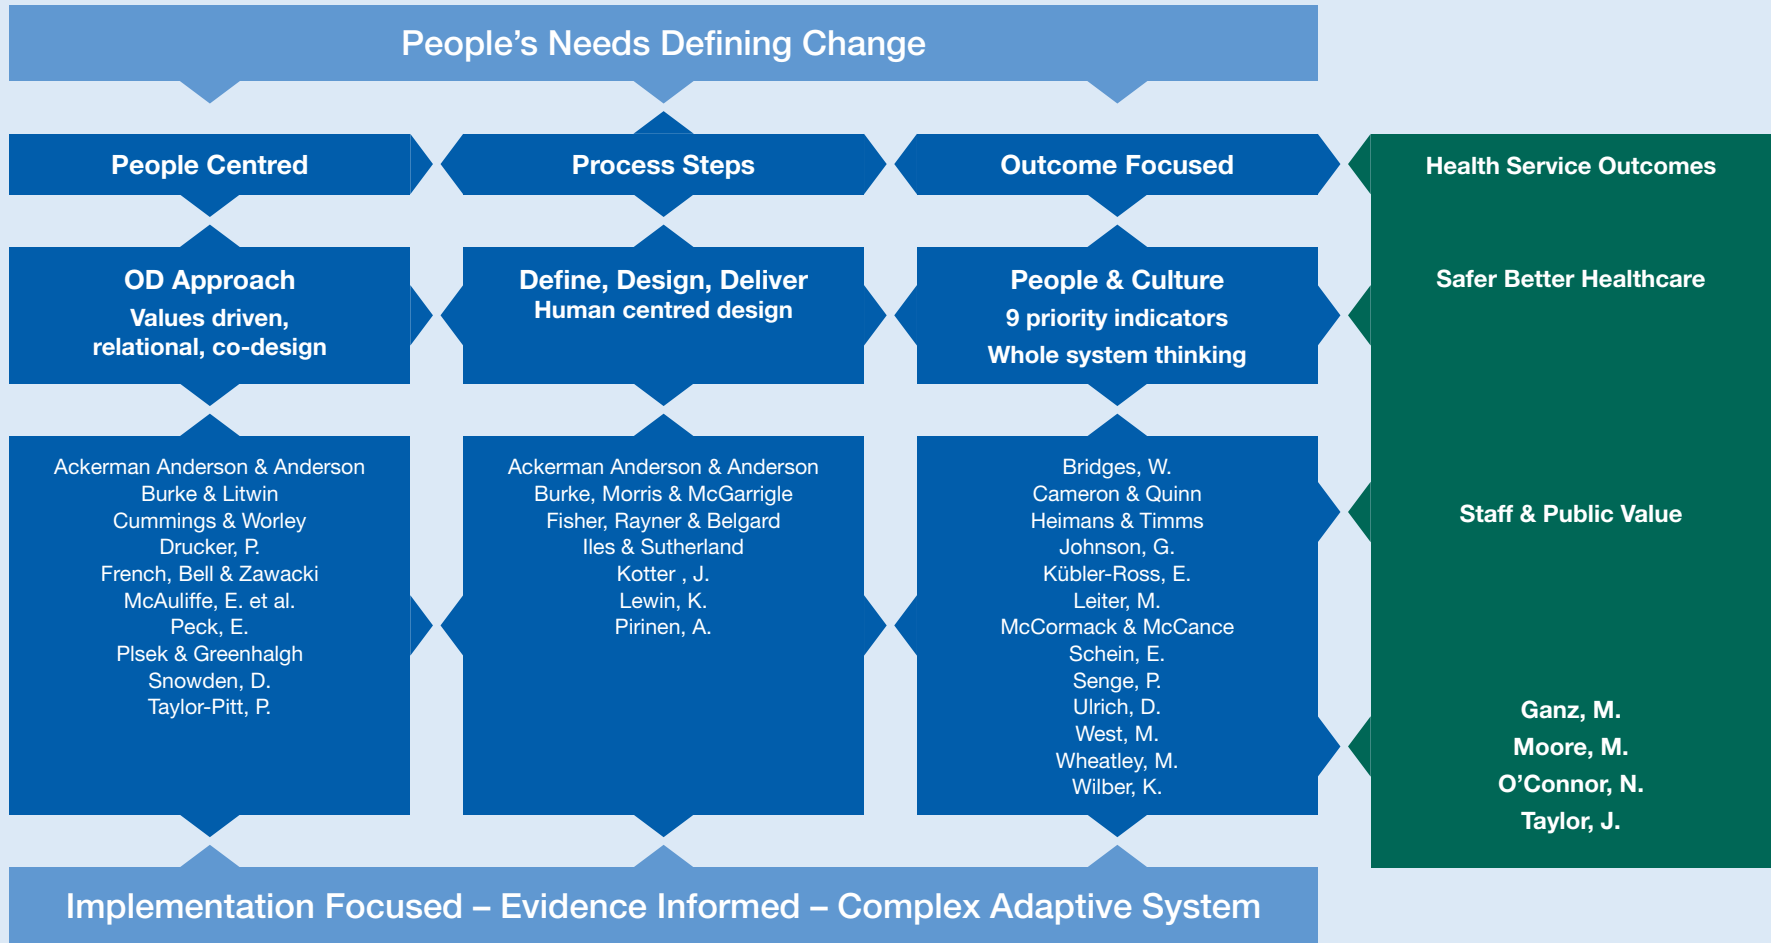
People’s Needs Defining Change

People Centred

Process Steps

Outcome Focused

Health Service Outcomes

OD Approach
Values driven, relational, co-design

Define, Design, Deliver
Human centred design

People & Culture
9 priority indicators
Whole system thinking

Safer Better Healthcare

Ackerman Anderson & Anderson
Burke & Litwin
Cummings & Worley
Drucker, P.
French, Bell & Zawacki
McAuliffe, E. et al.
Peck, E.
Plsek & Greenhalgh
Snowden, D.
Taylor-Pitt, P.

Ackerman Anderson & Anderson
Burke, Morris & McGarrigle
Fisher, Rayner & Belgard
Iles & Sutherland
Kotter , J.
Lewin, K.
Pirinen, A.

Bridges, W.
Cameron & Quinn
Heimans & Timms
Johnson, G.
Kübler-Ross, E.
Leiter, M.
McCormack & McCance
Schein, E.
Senge, P.
Ulrich, D.
West, M.
Wheatley, M.
Wilber, K.

Staff & Public Value

Ganz, M.
Moore, M.
O’Connor, N.
Taylor, J.

Implementation Focused – Evidence Informed – Complex Adaptive System